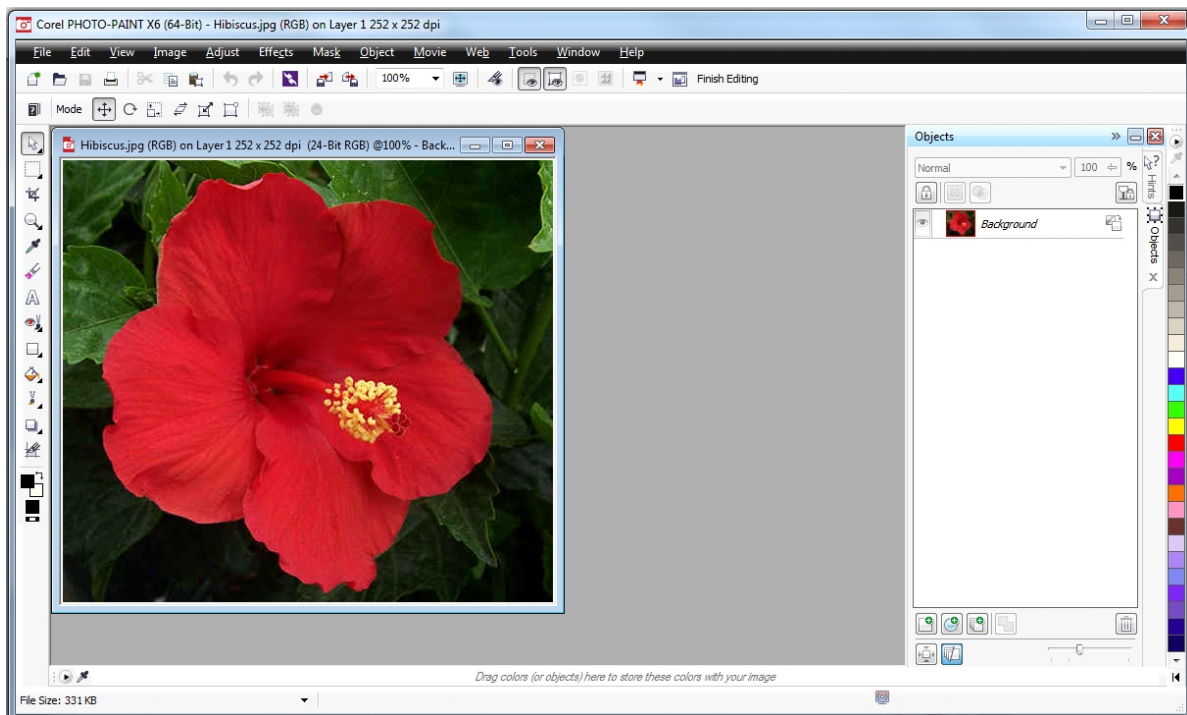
Corel PHOTO-PAINT X6 (64-Bit) - Hibiscus.jpg (RGB) on Layer 1 252 x 252 dpi

File Edit View Image Adjust Effects Mask Object Movie Web Tools Window Help

100%

Finish Editing

Mode

Hibiscus.jpg (RGB) on Layer 1 252 x 252 dpi (24-Bit RGB) @100% - Back...

Objects

Normal

100

%

Background

Hints

Objects

Drag colors (or objects) here to store these colors with your image

File Size: 331 KB